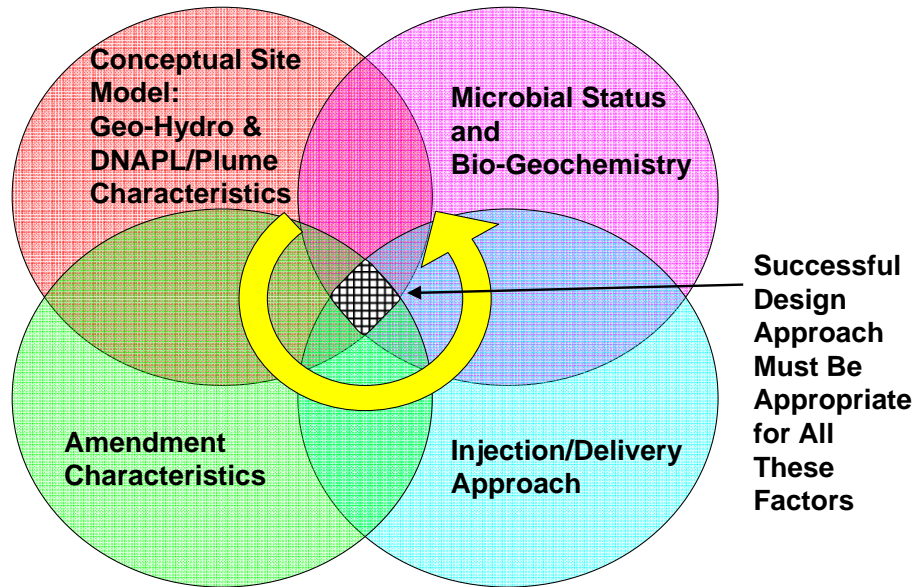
Conceptual Site Model: Geo-Hydro & DNAPL/Plume Characteristics

Microbial Status and Bio-Geochemistry

Successful Design Approach Must Be Appropriate for All These Factors

Amendment Characteristics

Injection/Delivery Approach